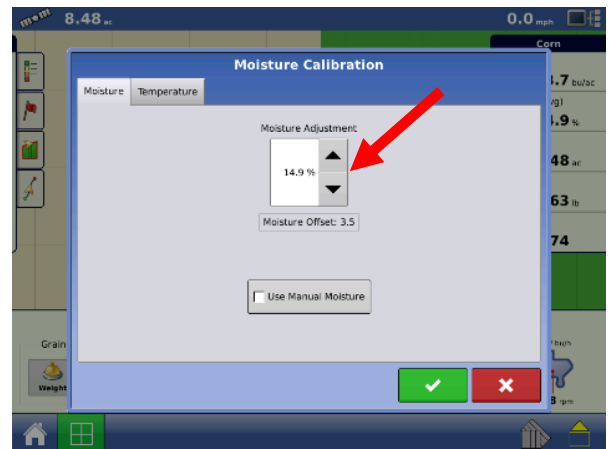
8.48 ac

0.0 mph

Corn

.7 bu/ac

/g)

.9 %

48 ac

63 lb

74

Grain

Weight

8 rpm

Moisture Calibration

Moisture

Temperature

Moisture Adjustment

14.9 %

Moisture Offset: 3.5

Use Manual Moisture